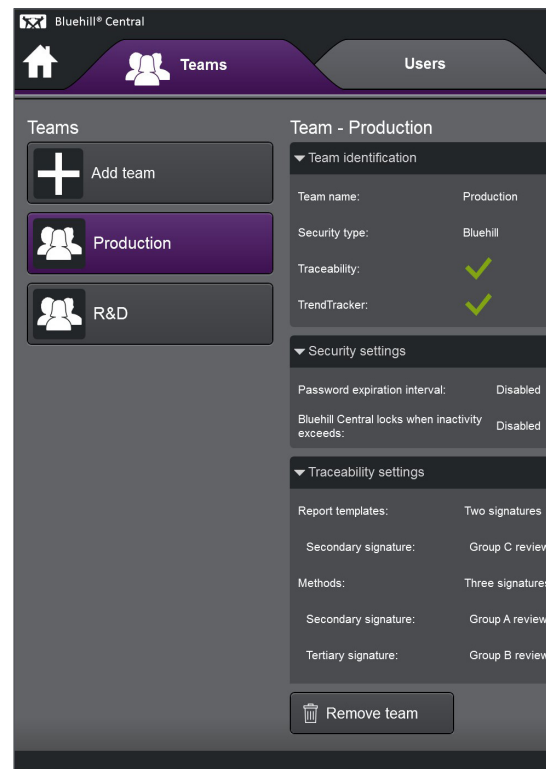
Bluehill® Central

Teams

Users

Teams

Add team

Production

R&D

Team - Production

Team identification

Team name: Production

Security type: Bluehill

Traceability:

TrendTracker:

Security settings

Password expiration interval: Disabled

Bluehill Central locks when inactivity exceeds: Disabled

Traceability settings

Report templates: Two signatures

Secondary signature: Group C review

Methods: Three signatures

Secondary signature: Group A review

Tertiary signature: Group B review

Remove team